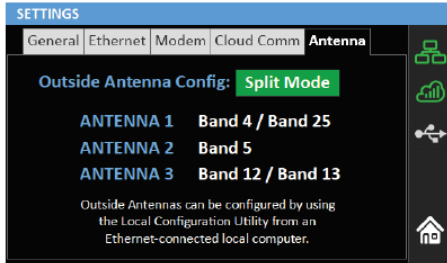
SETTINGS

General | Ethernet | Modem | Cloud Comm | Antenna

Outside Antenna Config: Split Mode

ANTENNA 1 Band 4 / Band 25
ANTENNA 2 Band 5
ANTENNA 3 Band 12 / Band 13

Outside Antennas can be configured by using the Local Configuration Utility from an Ethernet-connected local computer.